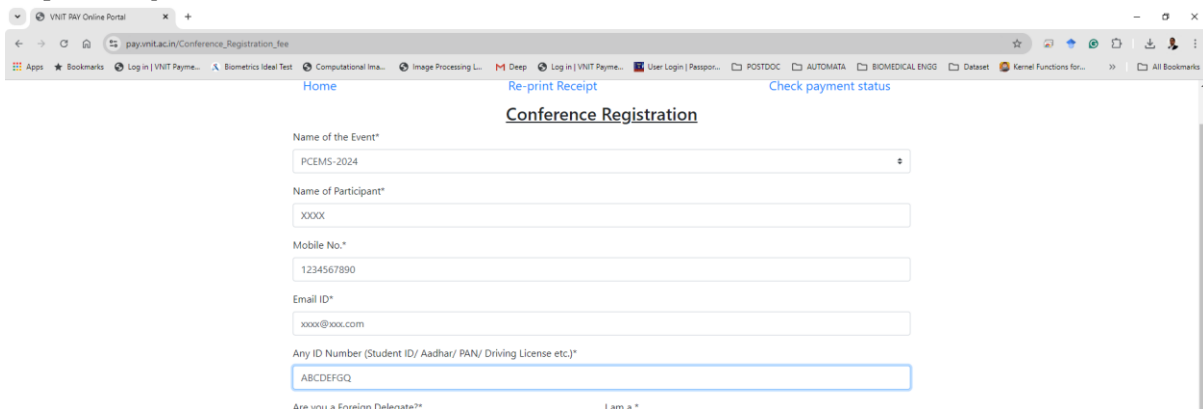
VNIT PAY Online Portal

pay.vnit.ac.in/Conference_Registration_fee

Apps Bookmarks Log in | VNIT Payme... Biometrics Ideal Test Computational Ima... Image Processing L... Deep Log in | VNIT Payme... User Login | Passpor... POSTDOC AUTOMATA BIOMEDICAL ENGG Dataset Kernel Functions for... All Bookmarks

Home Re-print Receipt Check payment status

Conference Registration

Name of the Event*

PCEMS-2024

Name of Participant*

XXXX

Mobile No.*

1234567890

Email ID*

xxxx@xxx.com

Any ID Number (Student ID/ Aadhar/ PAN/ Driving License etc.)*

ABCDEFGQ

Are you a Foreign Delegate?* I am a *